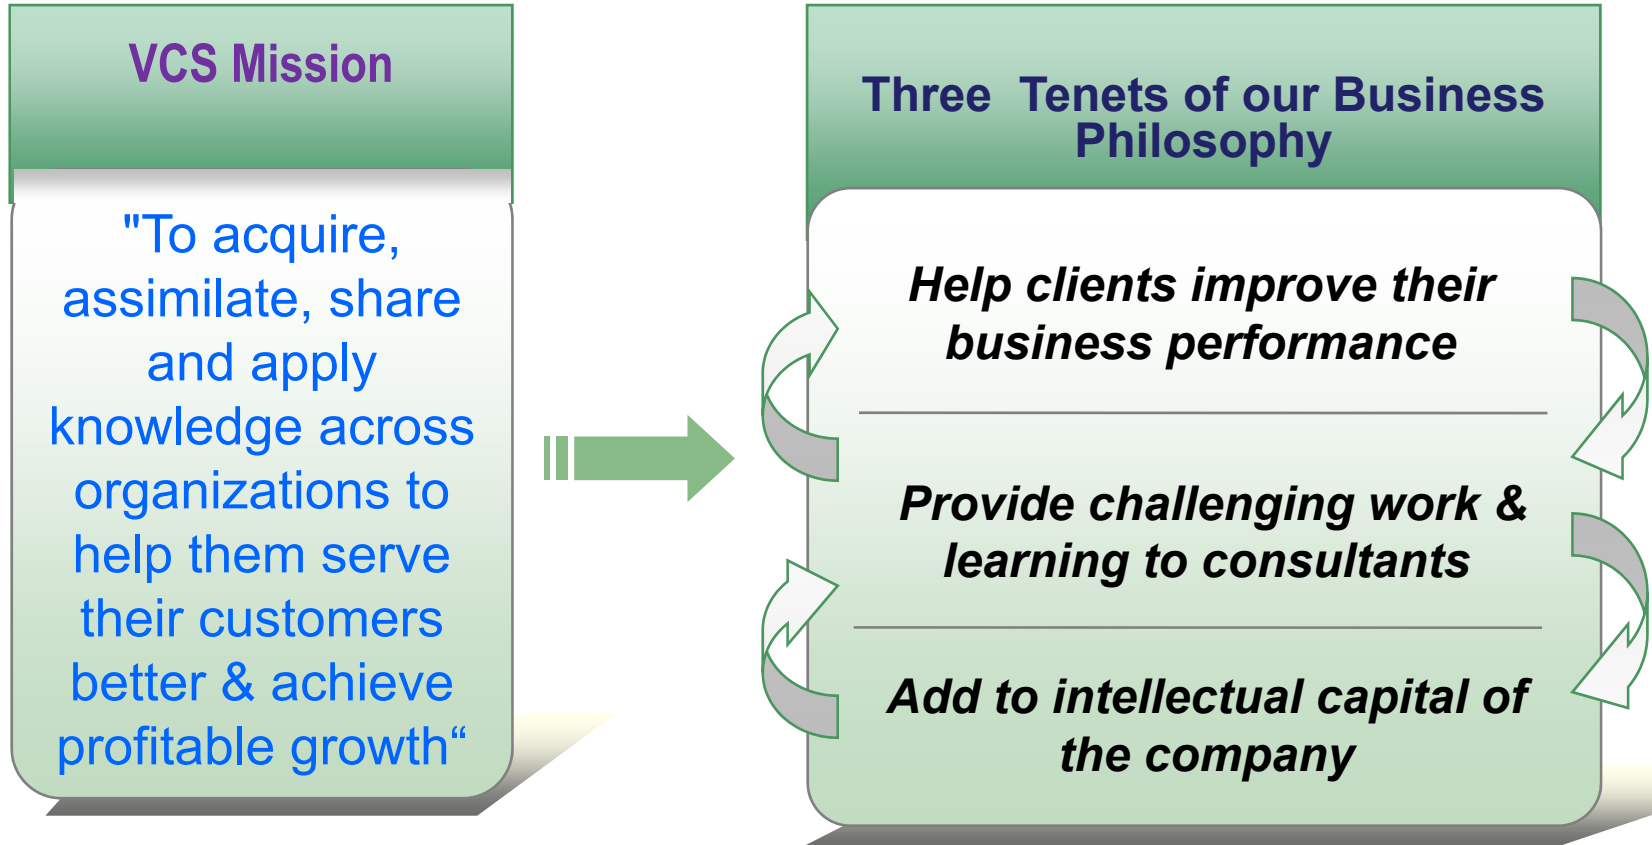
VCS Mission

"To acquire, assimilate, share and apply knowledge across organizations to help them serve their customers better & achieve profitable growth“

Three Tenets of our Business Philosophy

Help clients improve their business performance

Provide challenging work & learning to consultants

Add to intellectual capital of the company